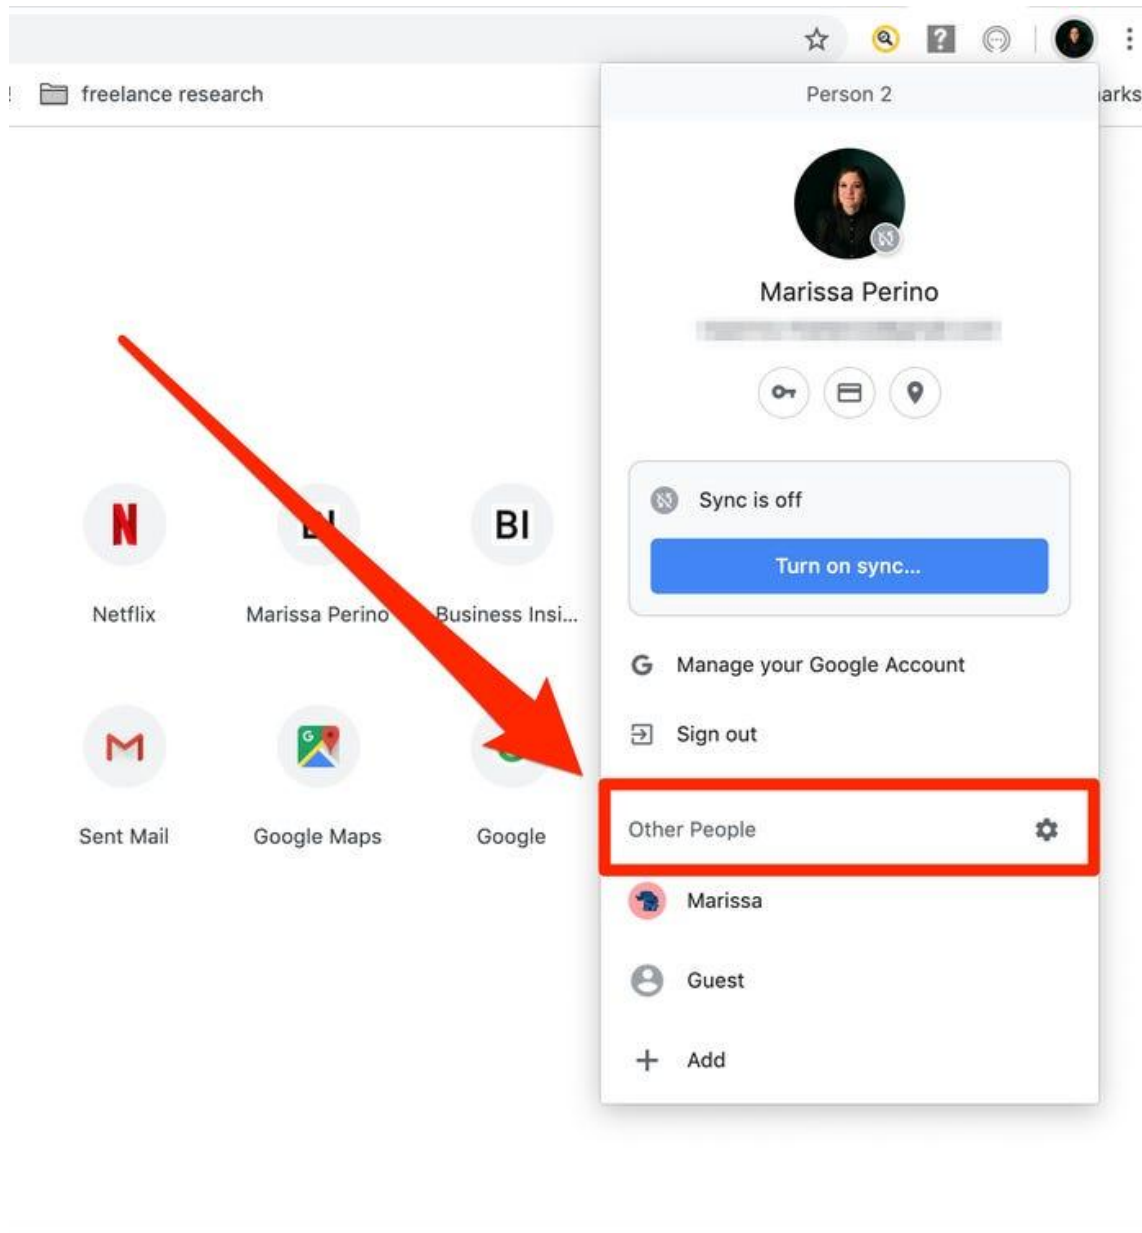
freelance research

arks

Person 2

Marissa Perino

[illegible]

Sync is off

Turn on sync...

Manage your Google Account

Sign out

Other People

Marissa

Guest

Add

N

Netflix

Marissa Perino

BI

Business Insi...

Sent Mail

Google Maps

Google